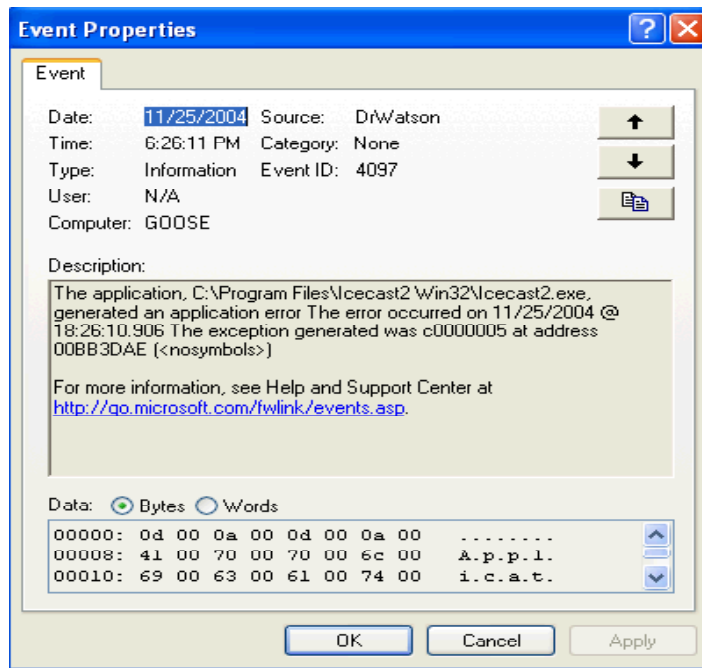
Event Properties

Event

Date: 11/25/2004 Source: DrWatson
Time: 6:26:11 PM Category: None
Type: Information Event ID: 4097
User: N/A
Computer: GOOSE

Description:
The application, C:\Program Files\Icecast2 Win32\Icecast2.exe, generated an application error The error occurred on 11/25/2004 @ 18:26:10.906 The exception generated was c0000005 at address 00BB3DAE (<nosymbols>)

For more information, see Help and Support Center at http://go.microsoft.com/fwlink/events.asp.

Data: Bytes Words

00000: 0d 00 0a 00 0d 00 0a 00 ........
00008: 41 00 70 00 70 00 6c 00 A.p.p.l.
00010: 69 00 63 00 61 00 74 00 i.c.a.t.

OK Cancel Apply